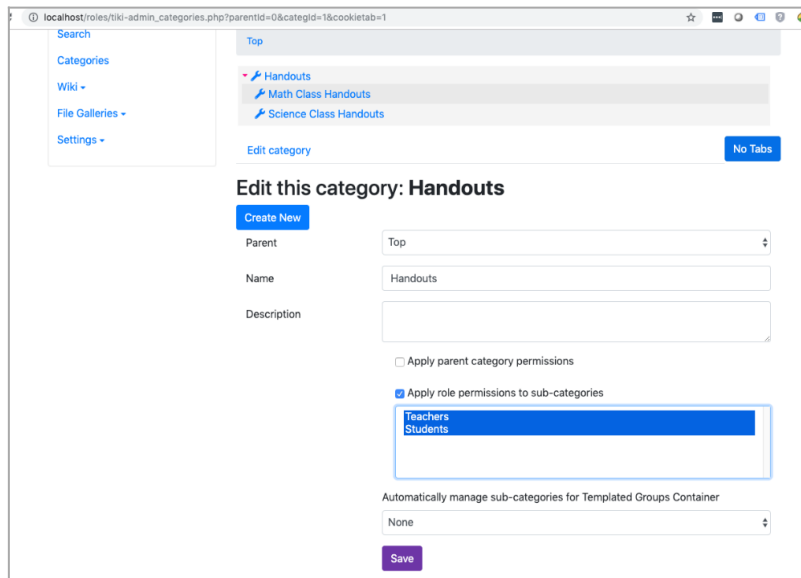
localhost/roles/tiki-admin_categories.php?parentId=0&categId=1&cookietab=1

Search

Categories

Wiki

File Galleries

Settings

Top

Handouts

Math Class Handouts

Science Class Handouts

Edit category

No Tabs

Edit this category: **Handouts**

Create New

Parent

Top

Name

Handouts

Description

Apply parent category permissions

Apply role permissions to sub-categories

Teachers
Students

Automatically manage sub-categories for Templated Groups Container

None

Save